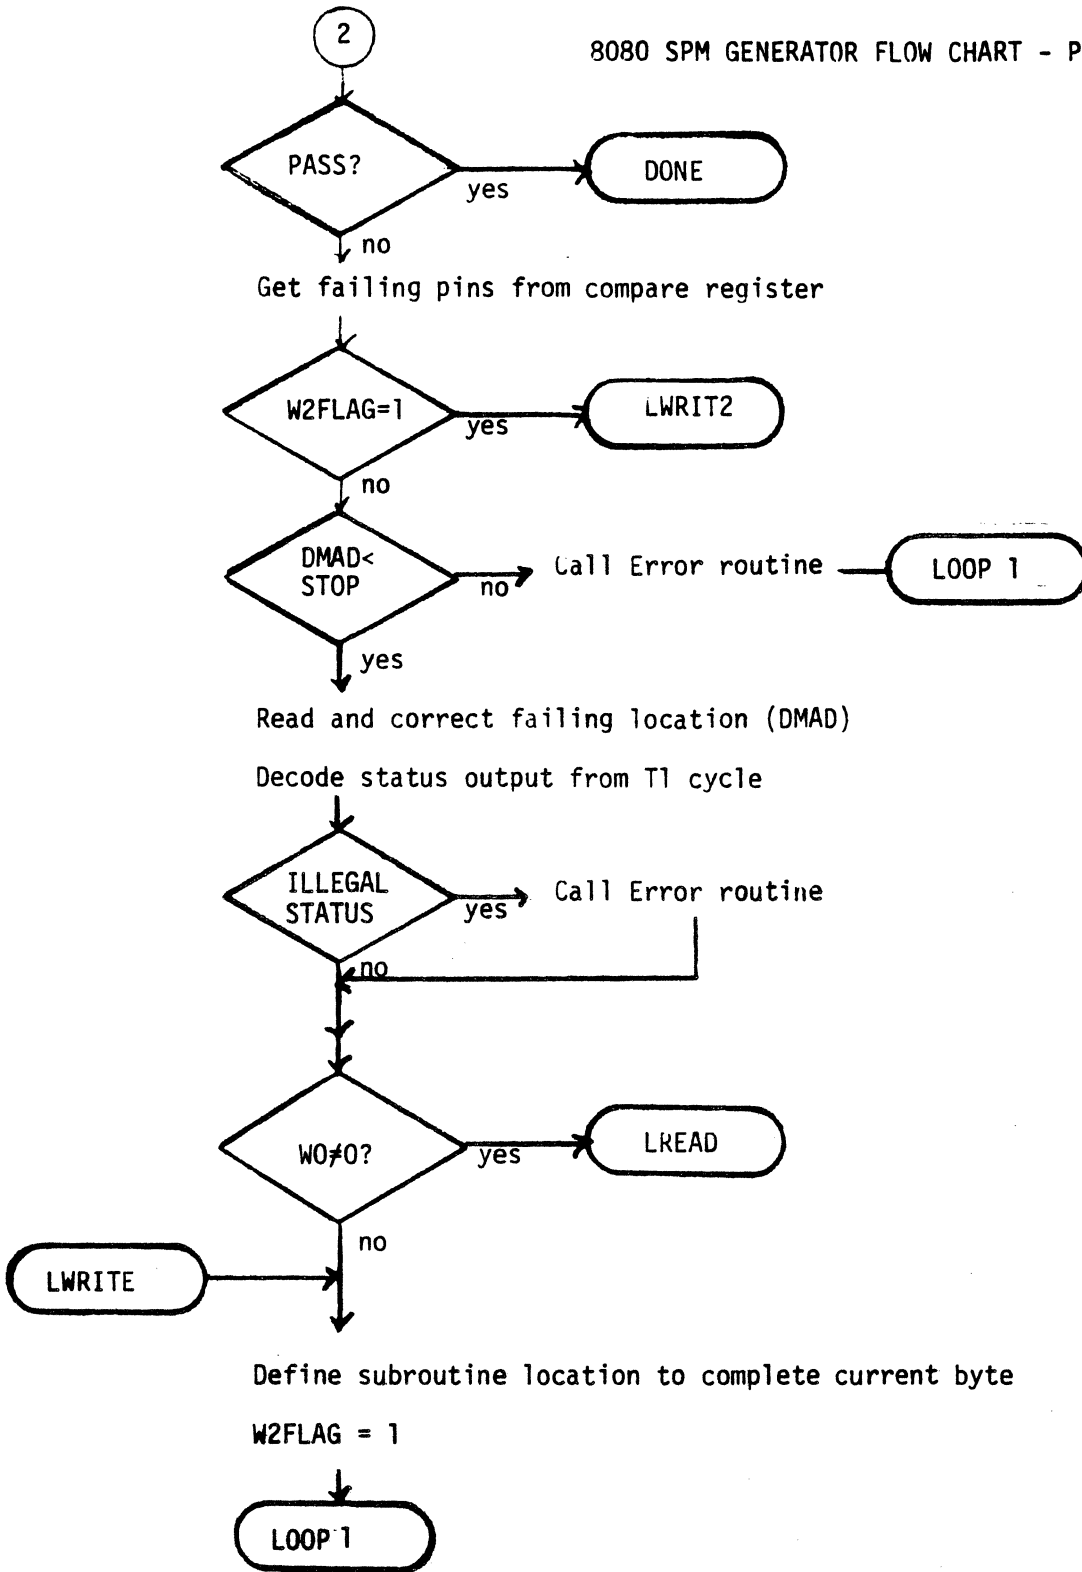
2

8080 SPM GENERATOR FLOW CHART - P

PASS?

yes

DONE

no

Get failing pins from compare register

W2FLAG=1

yes

LWRIT2

no

DMAD< STOP

no

Call Error routine

LOOP 1

yes

Read and correct failing location (DMAD)

Decode status output from T1 cycle

ILLEGAL STATUS

yes

Call Error routine

no

WO≠O?

yes

LREAD

no

LWRITE

Define subroutine location to complete current byte

W2FLAG = 1

LOOP 1